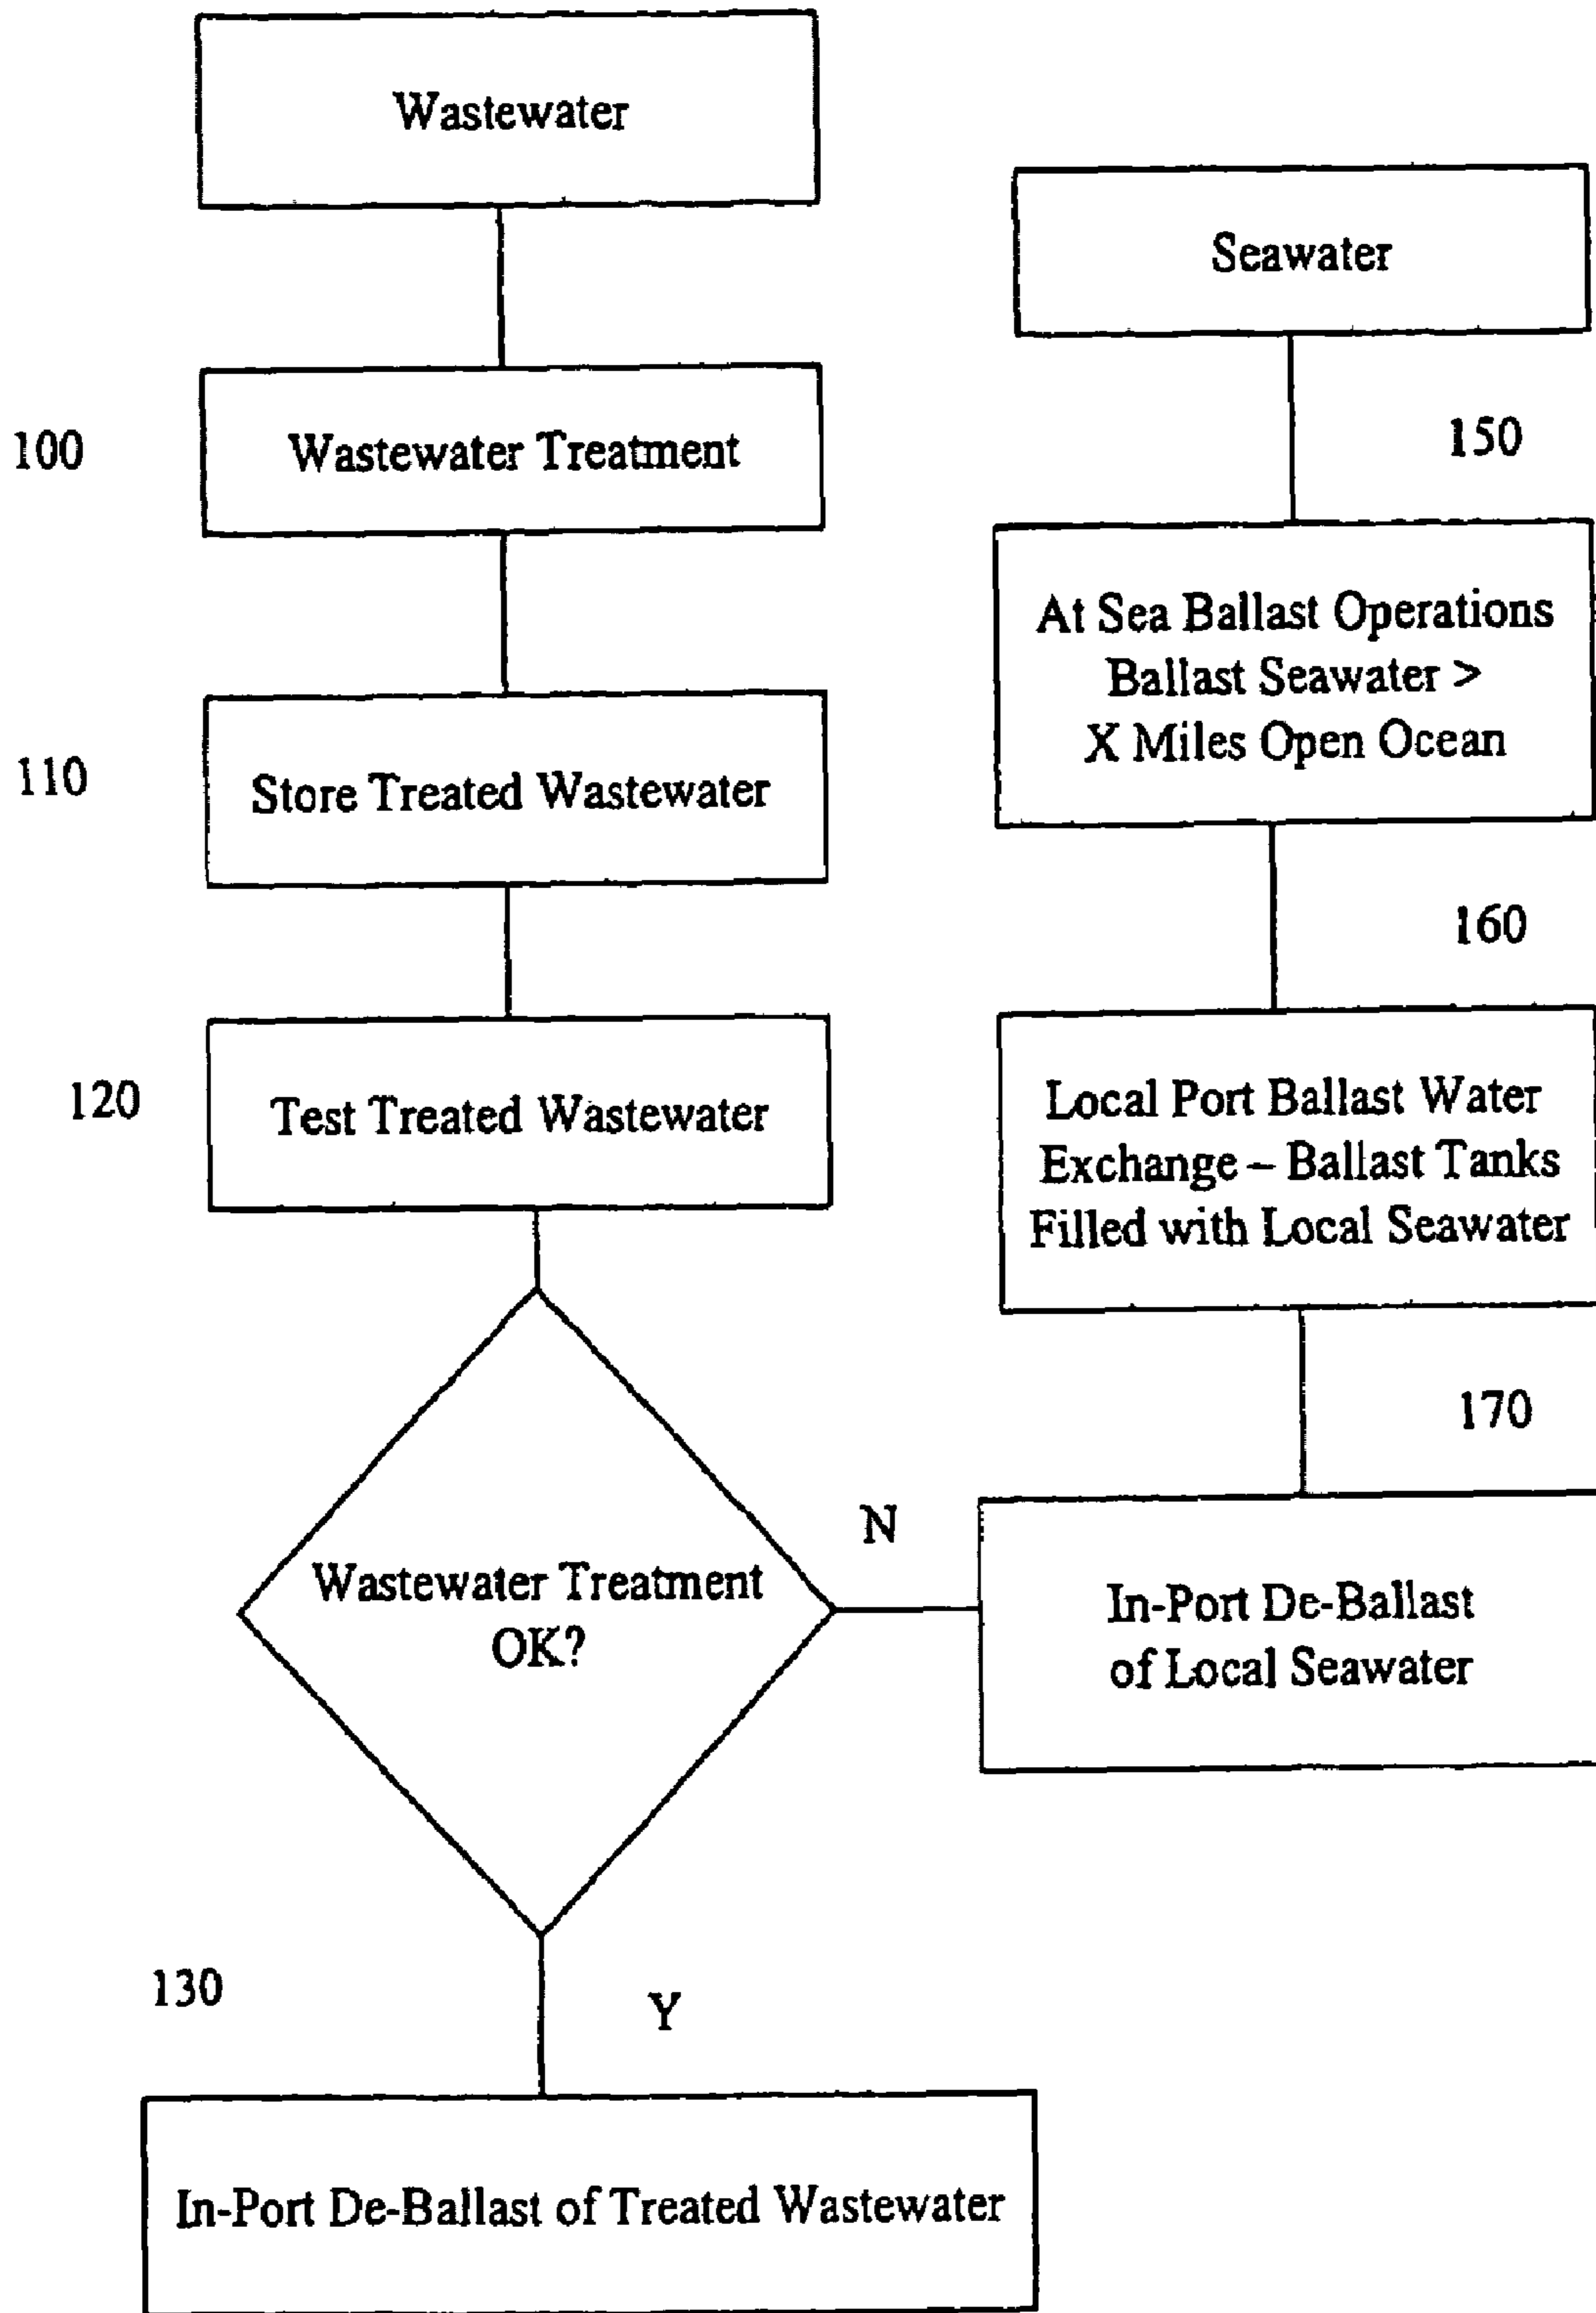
Wastewater

Seawater

100

Wastewater Treatment

150

At Sea Ballast Operations
Ballast Seawater >
X Miles Open Ocean

110

Store Treated Wastewater

160

120

Test Treated Wastewater

Local Port Ballast Water
Exchange – Ballast Tanks
Filled with Local Seawater

170

N

Wastewater Treatment
OK?

In-Port De-Ballast
of Local Seawater

130

Y

In-Port De-Ballast of Treated Wastewater